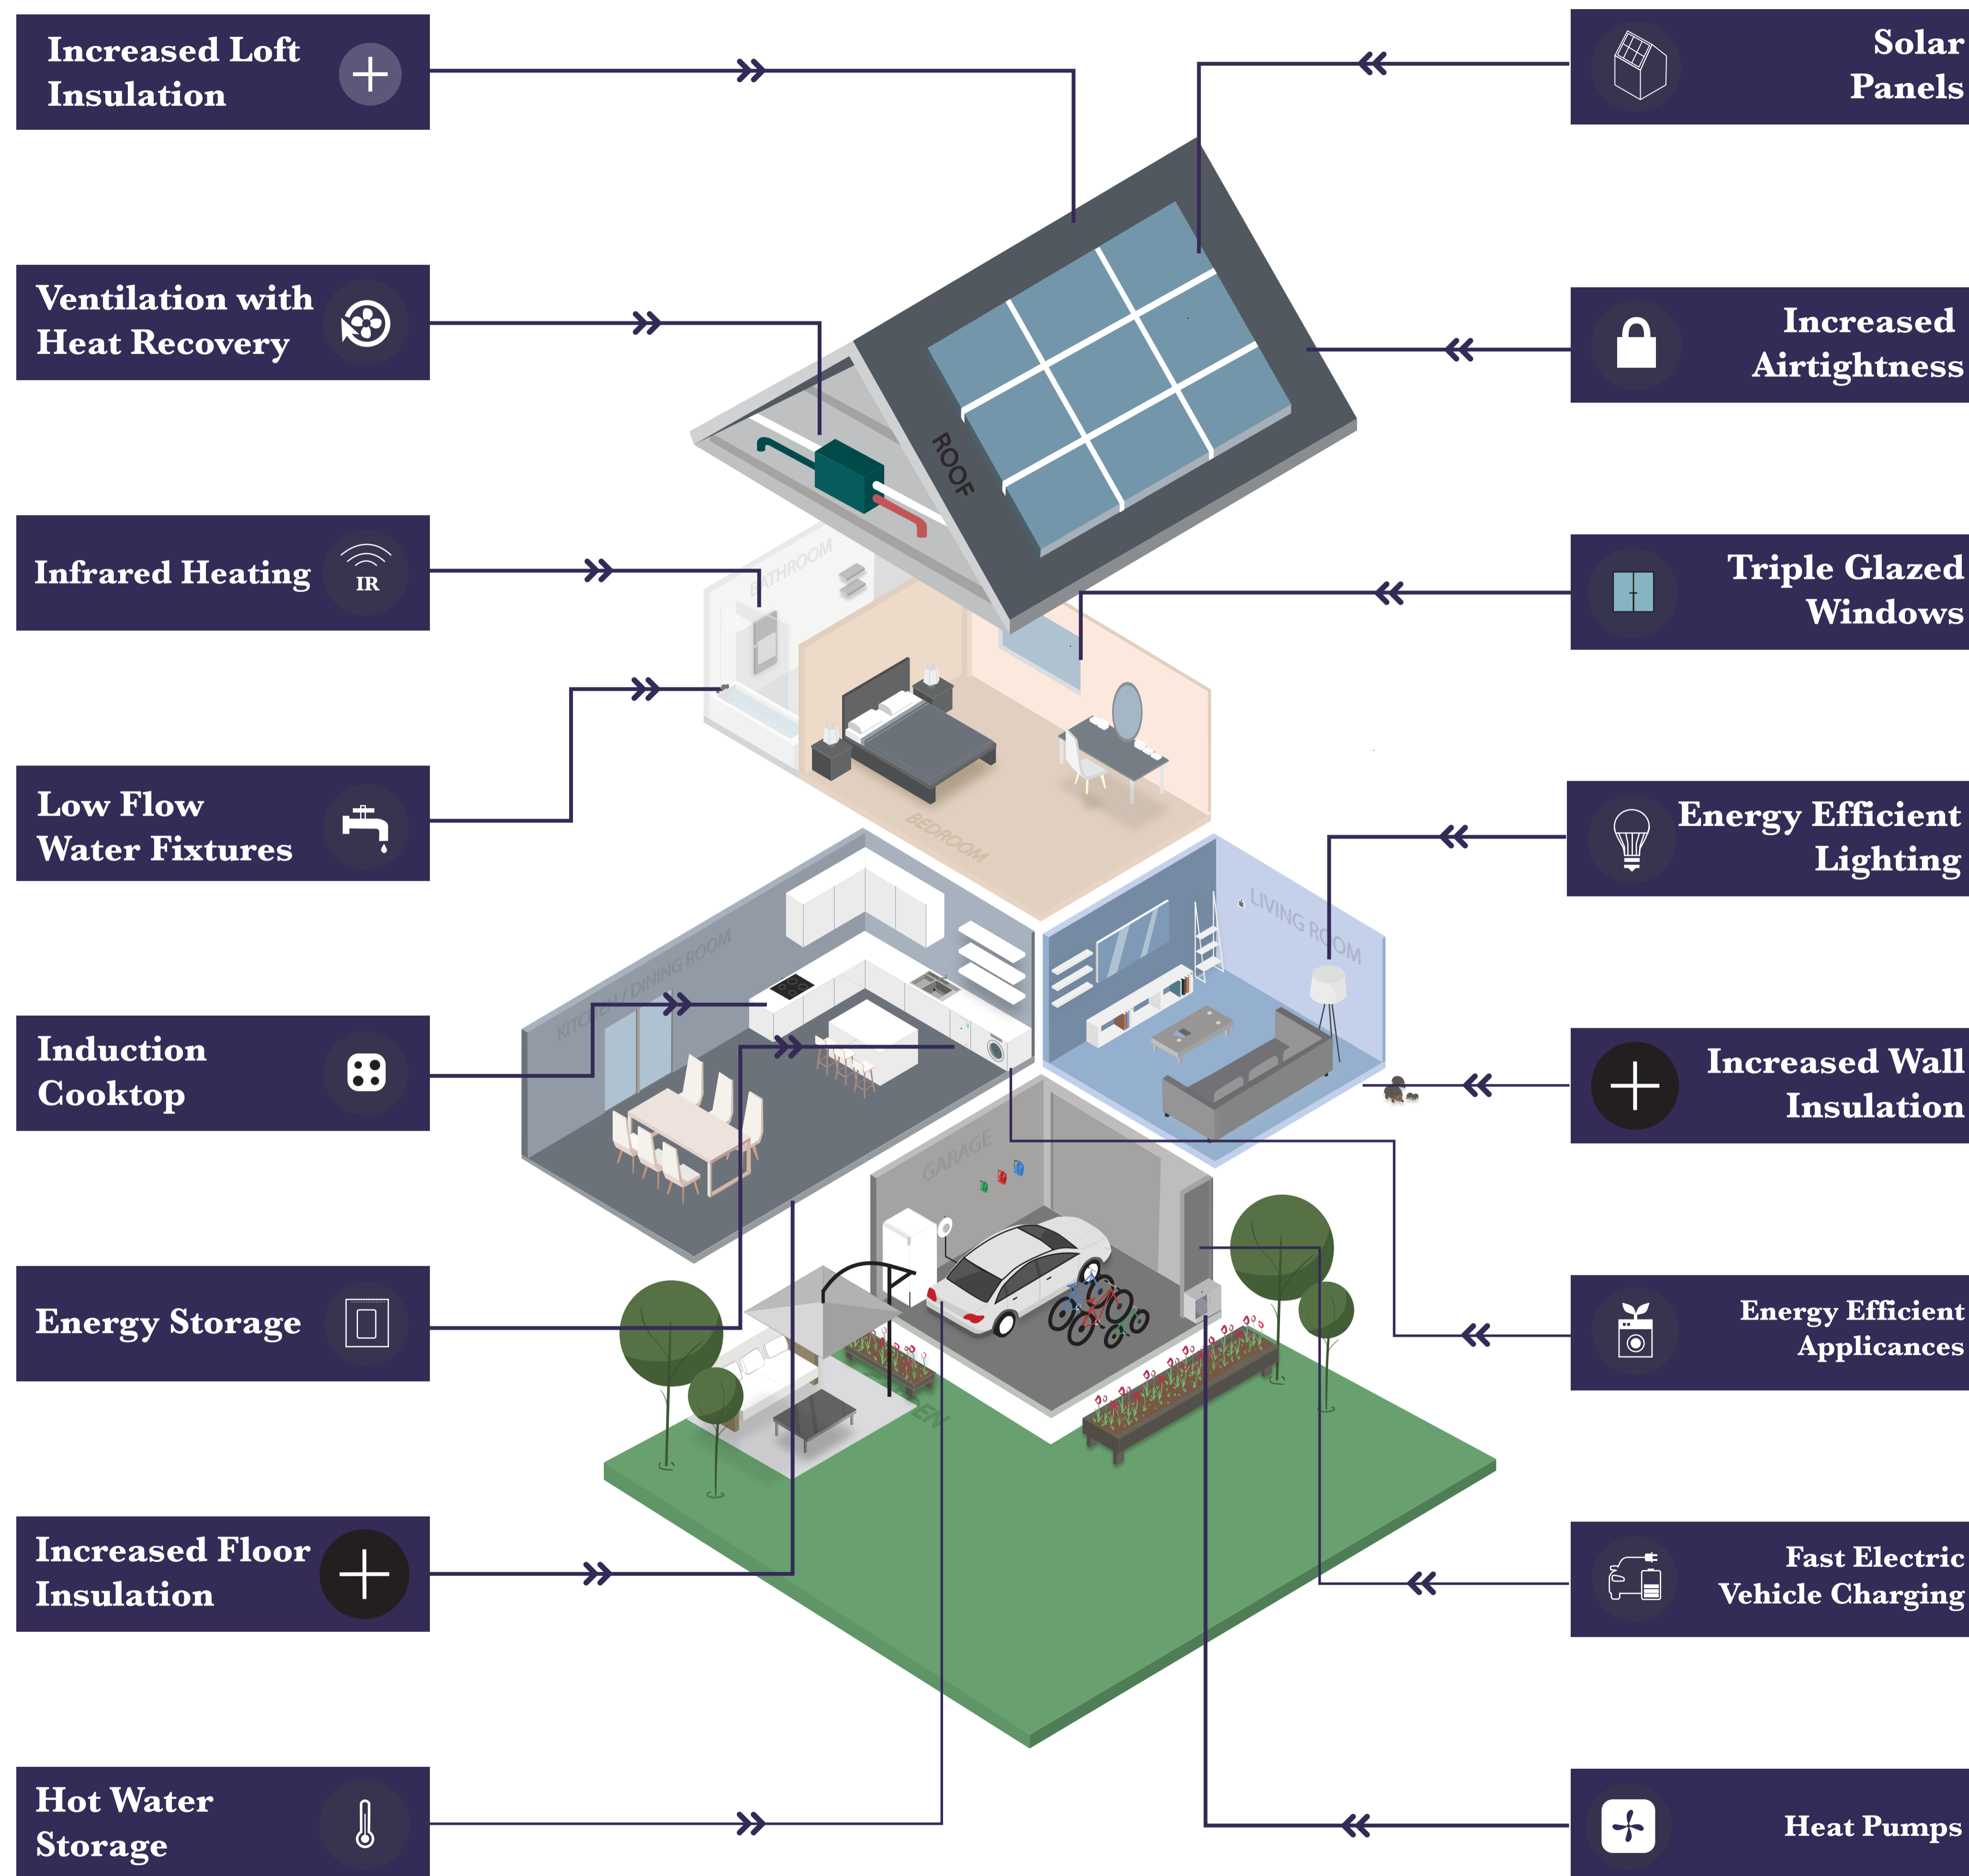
Increased Loft Insulation

Ventilation with Heat Recovery

Infrared Heating

IR

Low Flow Water Fixtures

Induction Cooktop

Energy Storage

Increased Floor Insulation

Hot Water Storage

Solar Panels

Increased Airtightness

Triple Glazed Windows

Energy Efficient Lighting

Increased Wall Insulation

Energy Efficient Applicances

Fast Electric Vehicle Charging

Heat Pumps

ROOF

BATHROOM

BEDROOM

KITCHEN / DINING ROOM

LIVING ROOM

GARAGE

EN